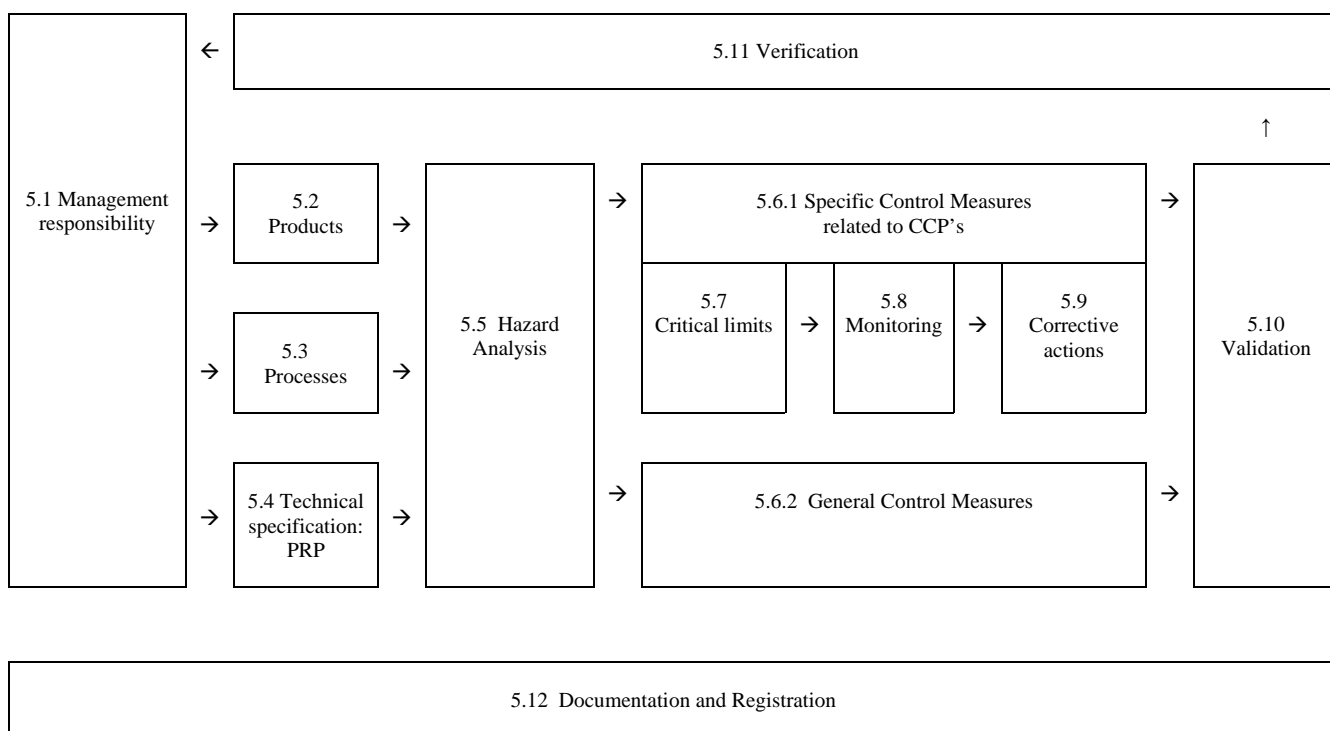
5.11 Verification

5.1 Management responsibility

5.2 Products

5.3 Processes

5.4 Technical specification: PRP

5.5 Hazard Analysis

5.6.1 Specific Control Measures related to CCP's

5.7 Critical limits

5.8 Monitoring

5.9 Corrective actions

5.6.2 General Control Measures

5.10 Validation

5.12 Documentation and Registration